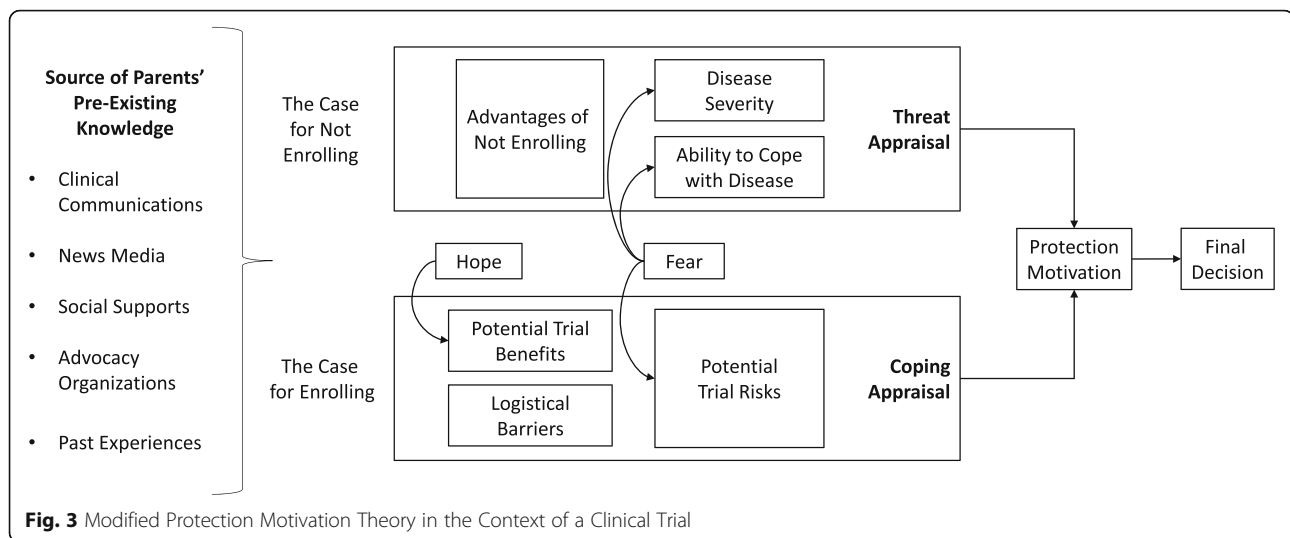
Source of Parents' Pre-Existing Knowledge

- Clinical Communications
- News Media
- Social Supports
- Advocacy Organizations
- Past Experiences

The Case for Not Enrolling

Advantages of Not Enrolling

Disease Severity

Ability to Cope with Disease

Threat Appraisal

Hope

Fear

The Case for Enrolling

Potential Trial Benefits

Logistical Barriers

Potential Trial Risks

Coping Appraisal

Protection Motivation

Final Decision

Fig. 3 Modified Protection Motivation Theory in the Context of a Clinical Trial